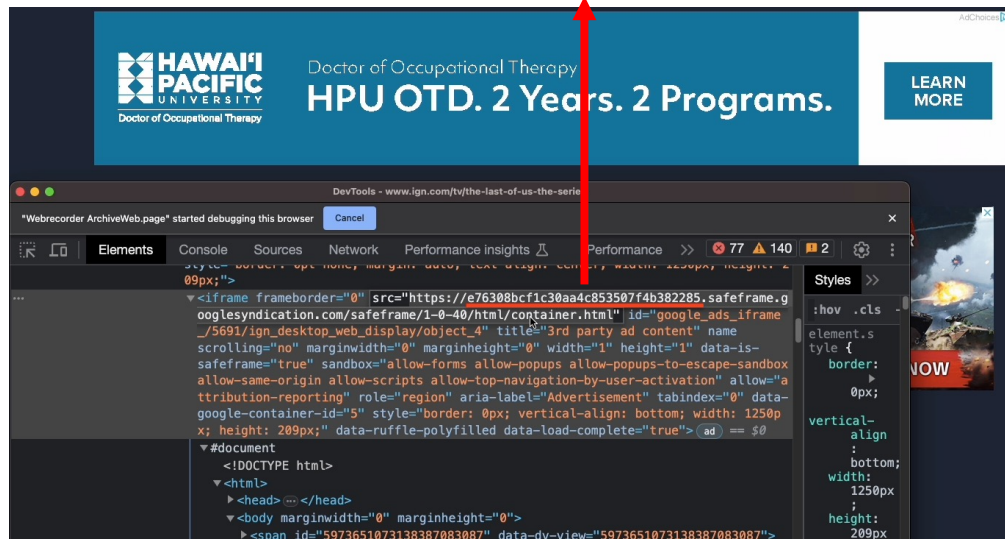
AdChoices

HAWAIʻI PACIFIC UNIVERSITY
Doctor of Occupational Therapy

Doctor of Occupational Therapy
HPU OTD. 2 Years. 2 Programs.

LEARN MORE

DevTools - www.ign.com/tv/the-last-of-us-the-series

"Webrecorder ArchiveWeb.page" started debugging this browser Cancel ×

Elements Console Sources Network Performance insights Performance >> 77 140 2

Styles >>

:hov .cls

style="border: 0pt none; margin: auto; text-align: center; width: 1250px; height: 209px;">

<iframe frameborder="0" src="https://e76308bcf1c30aa4c853507f4b382285.safeframe.googlesyndication.com/safeframe/1-0-40/html/container.html" id="google_ads_iframe_/5691/ign_desktop_web_display/object_4" title="3rd party ad content" name scrolling="no" marginwidth="0" marginheight="0" width="1" height="1" data-is-safeframe="true" sandbox="allow-forms allow-popups allow-popups-to-escape-sandbox allow-same-origin allow-scripts allow-top-navigation-by-user-activation" allow="attribution-reporting" role="region" aria-label="Advertisement" tabindex="0" data-google-container-id="5" style="border: 0px; vertical-align: bottom; width: 1250px; height: 209px;" data-ruffle-polyfilled data-load-complete="true"> ad == $0

#document
<!DOCTYPE html>
<html>
<head> ··· </head>
<body marginwidth="0" marginheight="0">
<span id="5973651073138387083087" data-dv-view="5973651073138387083087">

element.style {
border: ▸ 0px;
vertical-align: bottom;
width: 1250px;
height: 209px

NOW